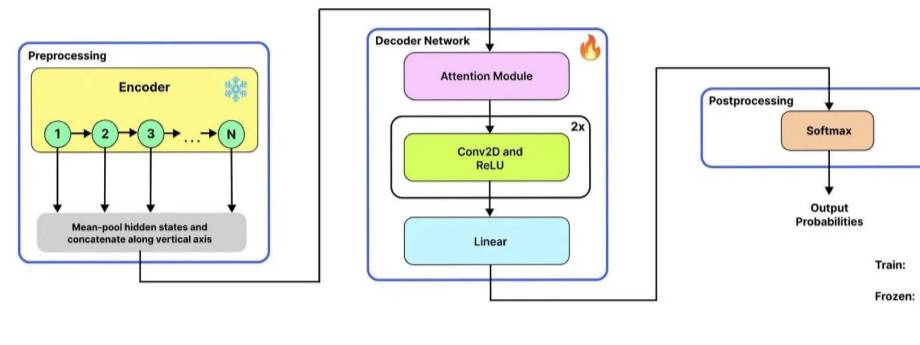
Preprocessing

Encoder

1 2 3 ... N

Mean-pool hidden states and concatenate along vertical axis

Decoder Network

Attention Module

2x

Conv2D and ReLU

Linear

Postprocessing

Softmax

Output Probabilities

Train:

Frozen: